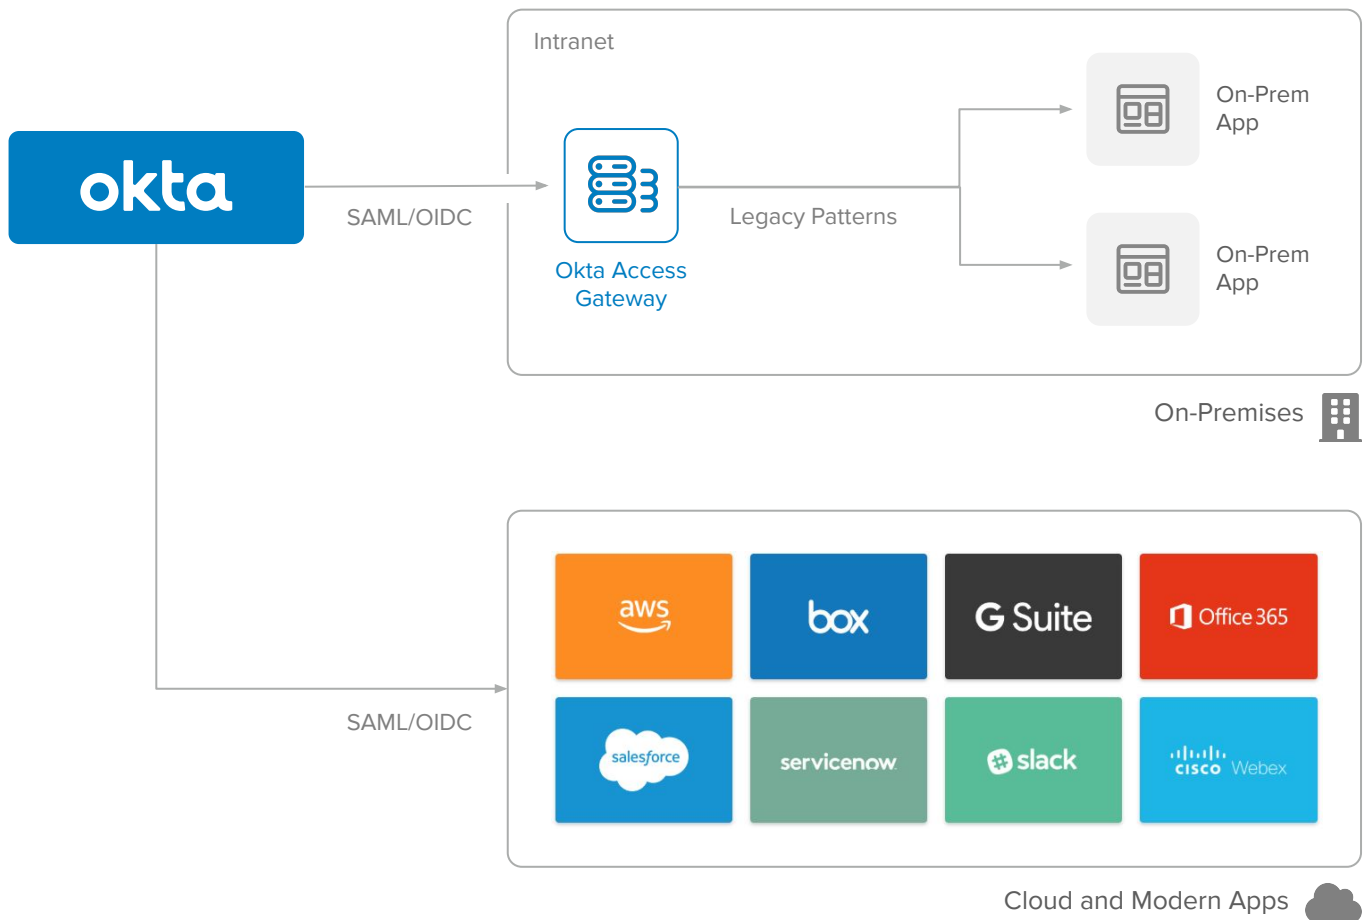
okta

SAML/OIDC

Intranet

Okta Access Gateway

Legacy Patterns

On-Prem App

On-Prem App

On-Premises

aws

box

G Suite

Office 365

salesforce

servicenow

slack

cisco Webex

SAML/OIDC

Cloud and Modern Apps